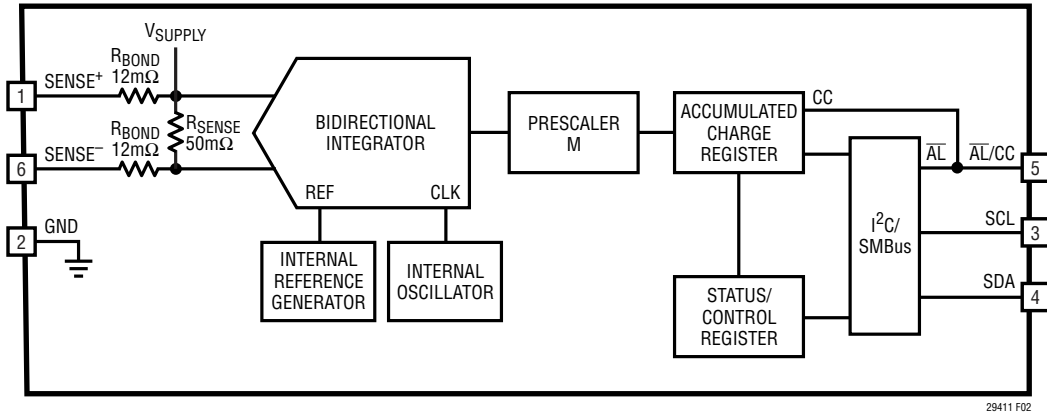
$V_{SUPPLY}$

$R_{BOND}$ 12mΩ

SENSE⁺

1

$R_{BOND}$ 12mΩ

$R_{SENSE}$ 50mΩ

SENSE⁻

6

2

GND

BIDIRECTIONAL INTEGRATOR

REF

CLK

INTERNAL REFERENCE GENERATOR

INTERNAL OSCILLATOR

PRESCALER M

ACCUMULATED CHARGE REGISTER

CC

STATUS/ CONTROL REGISTER

$I^2C$/ SMBus

$\overline{AL}$

$\overline{AL}$/CC

5

SCL

3

SDA

4

29411 F02